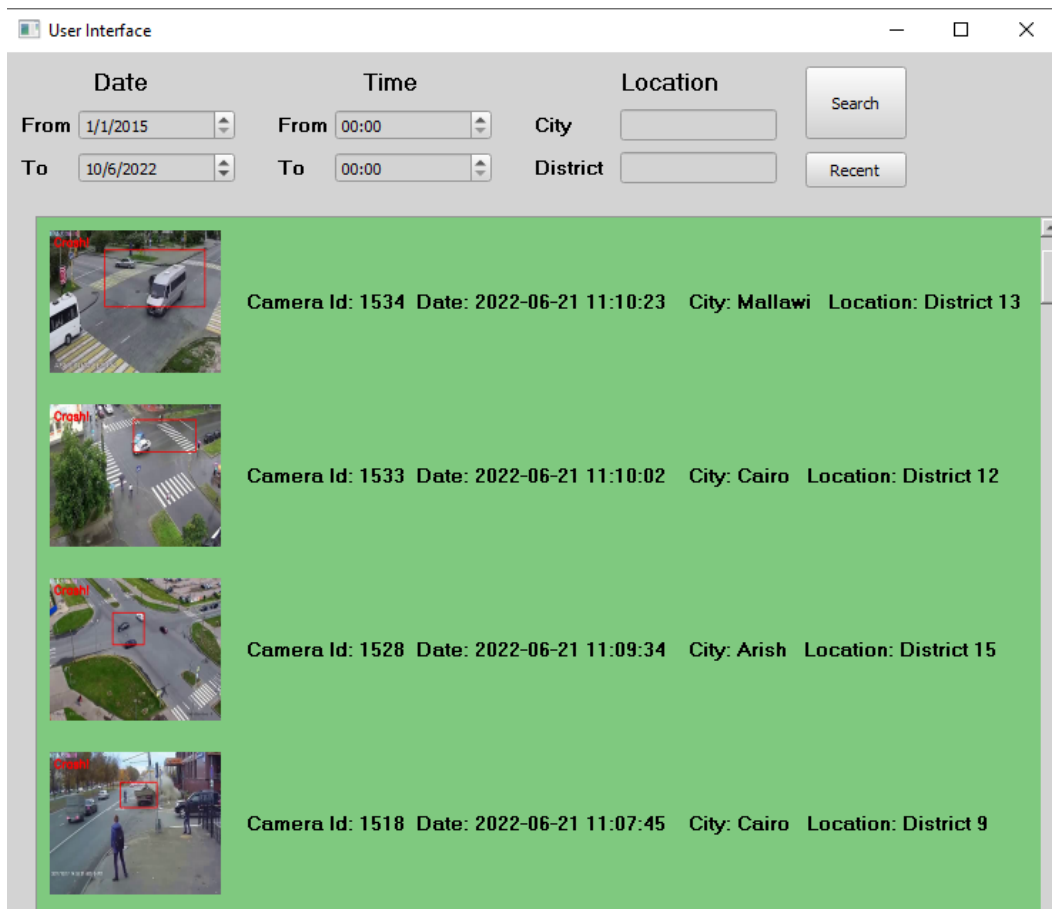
User Interface

Date
From 1/1/2015
To 10/6/2022

Time
From 00:00
To 00:00

Location
City
District

Search
Recent

Crash!
Camera Id: 1534 Date: 2022-06-21 11:10:23 City: Mallawi Location: District 13

Crash!
Camera Id: 1533 Date: 2022-06-21 11:10:02 City: Cairo Location: District 12

Crash!
Camera Id: 1528 Date: 2022-06-21 11:09:34 City: Arish Location: District 15

Crash!
Camera Id: 1518 Date: 2022-06-21 11:07:45 City: Cairo Location: District 9